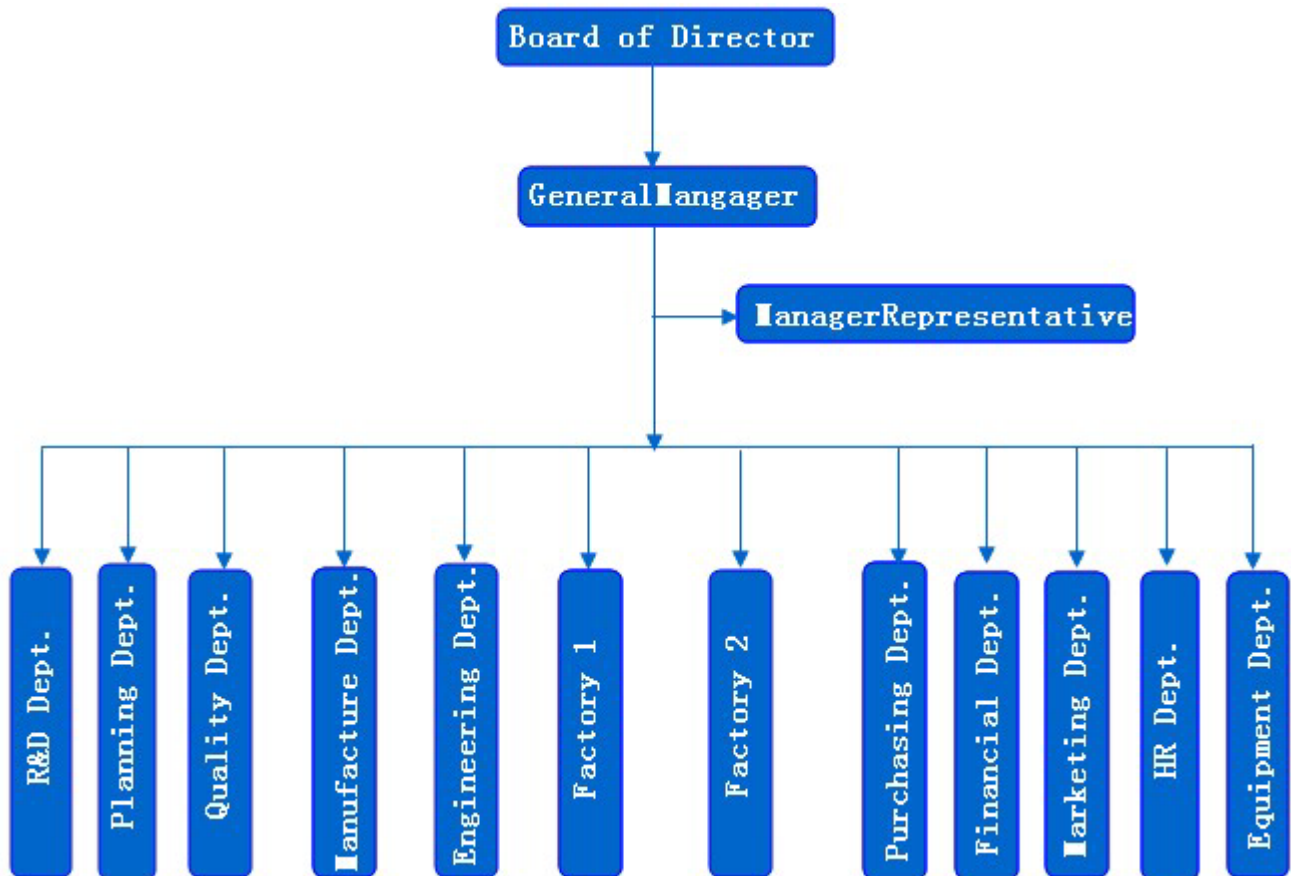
Board of Director

GeneralIangager

IanagerRepresentative

R&D Dept.

Planning Dept.

Quality Dept.

Ianufacture Dept.

Engineering Dept.

Factory 1

Factory 2

Purchasing Dept.

Financial Dept.

Iarketing Dept.

HR Dept.

Equipment Dept.